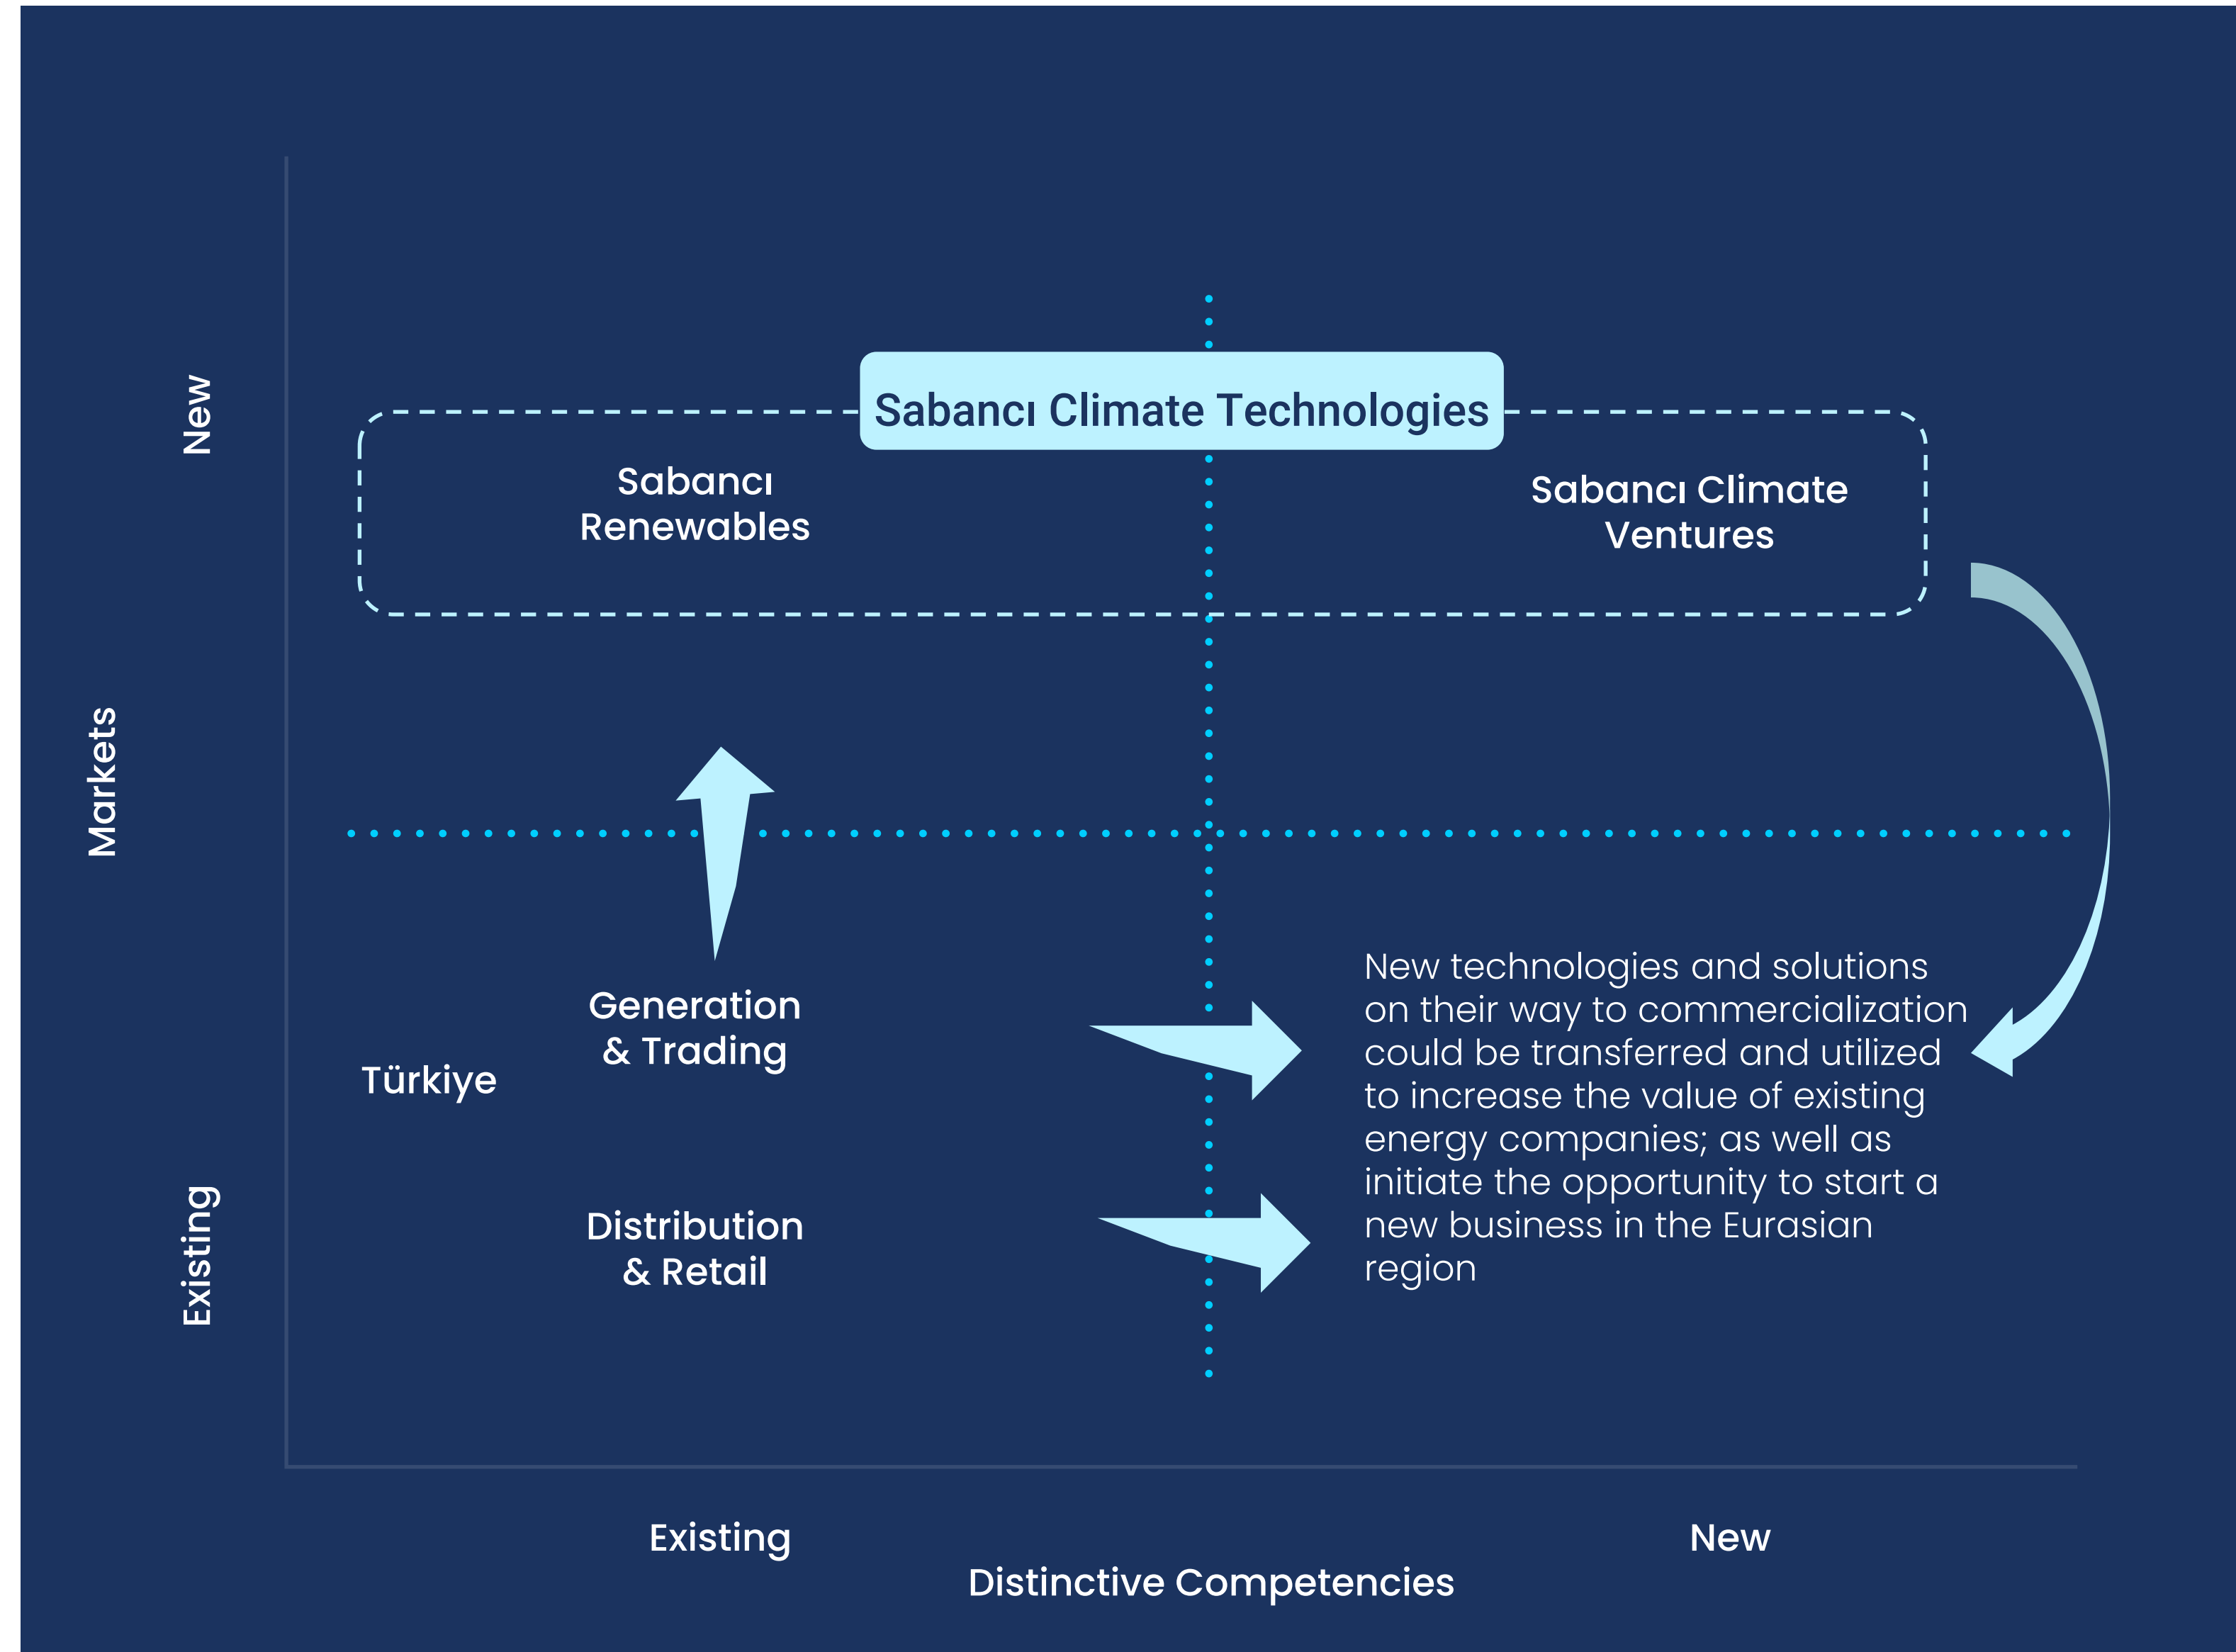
New

Markets

Existing

Sabancı Climate Technologies

Sabancı Renewables

Sabancı Climate Ventures

Türkiye

Generation & Trading

Distribution & Retail

New technologies and solutions on their way to commercialization could be transferred and utilized to increase the value of existing energy companies; as well as initiate the opportunity to start a new business in the Eurasian region

Existing

New

Distinctive Competencies